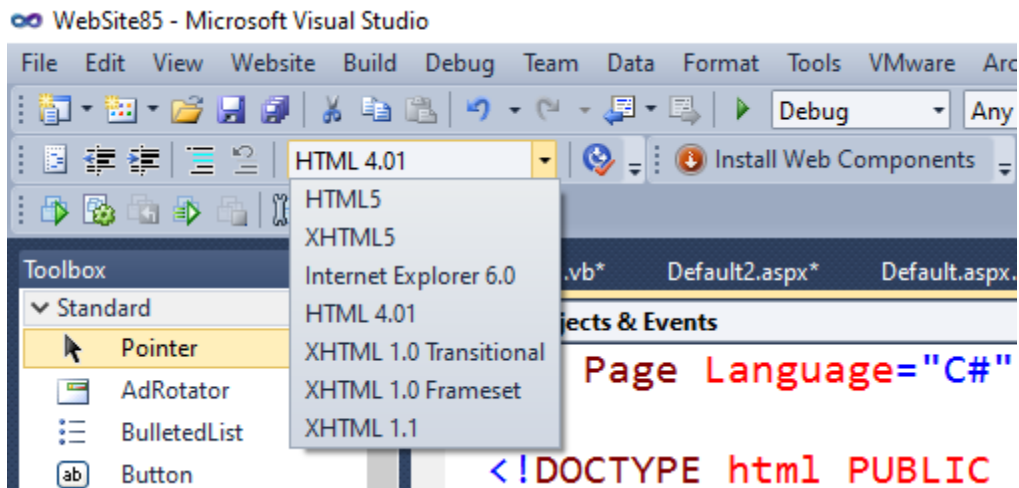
WebSite85 - Microsoft Visual Studio

File Edit View Website Build Debug Team Data Format Tools VMware Arc

Debug

Any

HTML 4.01

Install Web Components

HTML5
XHTML5
Internet Explorer 6.0
HTML 4.01
XHTML 1.0 Transitional
XHTML 1.0 Frameset
XHTML 1.1

Toolbox
Standard
Pointer
AdRotator
BulletedList
Button

.vb*
Default2.aspx*
Default.aspx.

jects & Events

Page Language="C#"

<!DOCTYPE html PUBLIC